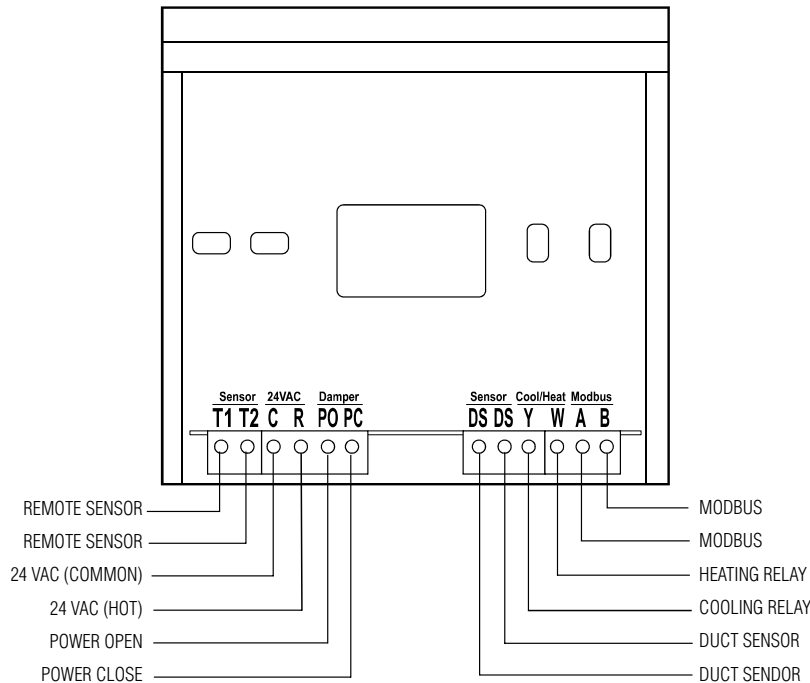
Sensor 24VAC Damper
T1 T2 C R PO PC

Sensor Cool/Heat Modbus
DS DS Y W A B

REMOTE SENSOR
REMOTE SENSOR
24 VAC (COMMON)
24 VAC (HOT)
POWER OPEN
POWER CLOSE

MODBUS
MODBUS
HEATING RELAY
COOLING RELAY
DUCT SENSOR
DUCT SENDOR